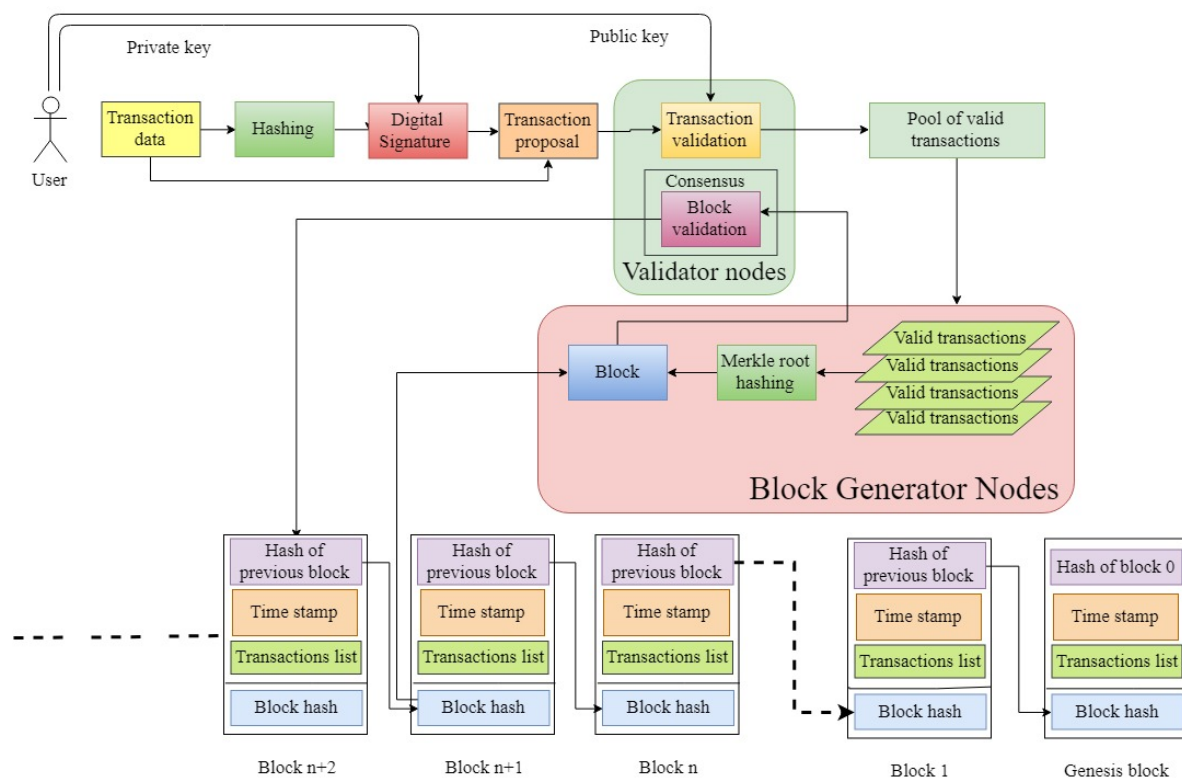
Private key

Public key

User

Transaction data

Hashing

Digital Signature

Transaction proposal

Transaction validation

Pool of valid transactions

Consensus

Block validation

Validator nodes

Block

Merkle root hashing

Valid transactions

Valid transactions

Valid transactions

Valid transactions

Block Generator Nodes

Hash of previous block

Time stamp

Transactions list

Block hash

Block n+2

Hash of previous block

Time stamp

Transactions list

Block hash

Block n+1

Hash of previous block

Time stamp

Transactions list

Block hash

Block n

Hash of previous block

Time stamp

Transactions list

Block hash

Block 1

Hash of block 0

Time stamp

Transactions list

Block hash

Genesis block